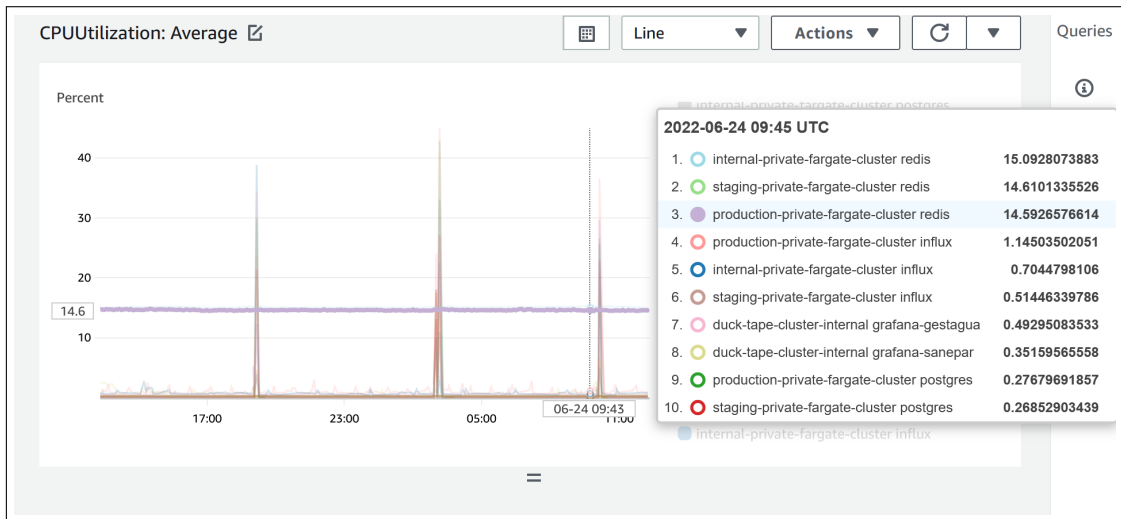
CPUUtilization: Average

Line

Actions

Queries

Percent

internal-private-fargate-cluster postgres

2022-06-24 09:45 UTC

| | | |
|---|---|---|
| 1. | internal-private-fargate-cluster redis | 15.0928073883 |
| 2. | staging-private-fargate-cluster redis | 14.6101335526 |
| 3. | production-private-fargate-cluster redis | 14.5926576614 |
| 4. | production-private-fargate-cluster influx | 1.14503502051 |
| 5. | internal-private-fargate-cluster influx | 0.7044798106 |
| 6. | staging-private-fargate-cluster influx | 0.51446339786 |
| 7. | duck-tape-cluster-internal grafana-gestagua | 0.49295083533 |
| 8. | duck-tape-cluster-internal grafana-sanepar | 0.35159565558 |
| 9. | production-private-fargate-cluster postgres | 0.27679691857 |
| 10. | staging-private-fargate-cluster postgres | 0.26852903439 |

40

30

20

14.6

10

17:00

23:00

05:00

06-24 09:43

11:00

internal-private-fargate-cluster influx